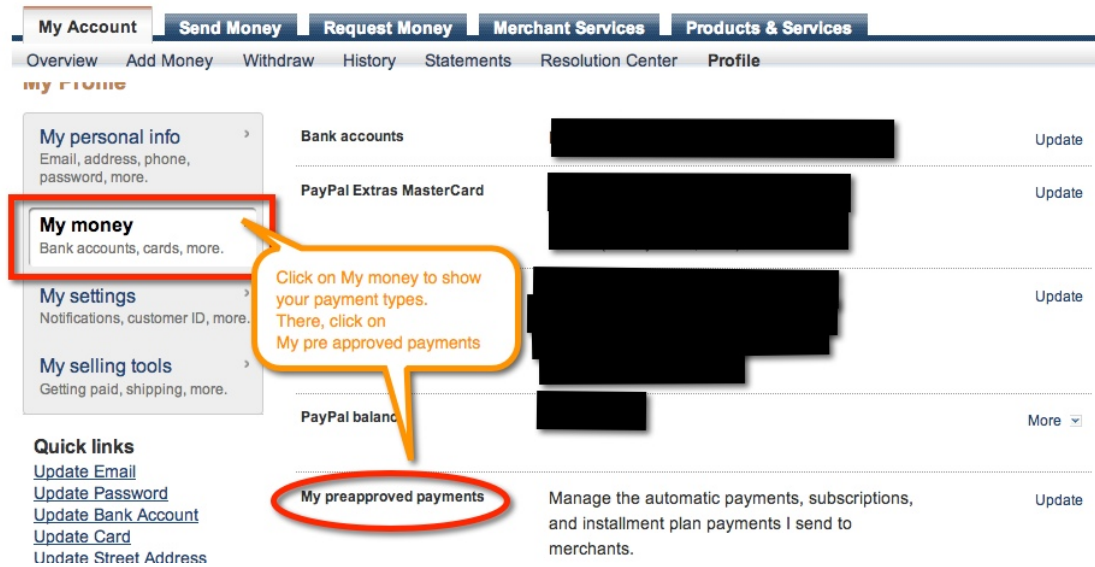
My Account | Send Money | Request Money | Merchant Services | Products & Services

Overview | Add Money | Withdraw | History | Statements | Resolution Center | Profile

My Profile

My personal info
Email, address, phone, password, more.

My money
Bank accounts, cards, more.

My settings
Notifications, customer ID, more.

My selling tools
Getting paid, shipping, more.

Quick links
Update Email
Update Password
Update Bank Account
Update Card
Update Street Address

Bank accounts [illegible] Update

PayPal Extras MasterCard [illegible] Update

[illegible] Update

PayPal balan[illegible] More

My preapproved payments
Manage the automatic payments, subscriptions, and installment plan payments I send to merchants.
Update

Click on My money to show your payment types.
There, click on
My pre approved payments